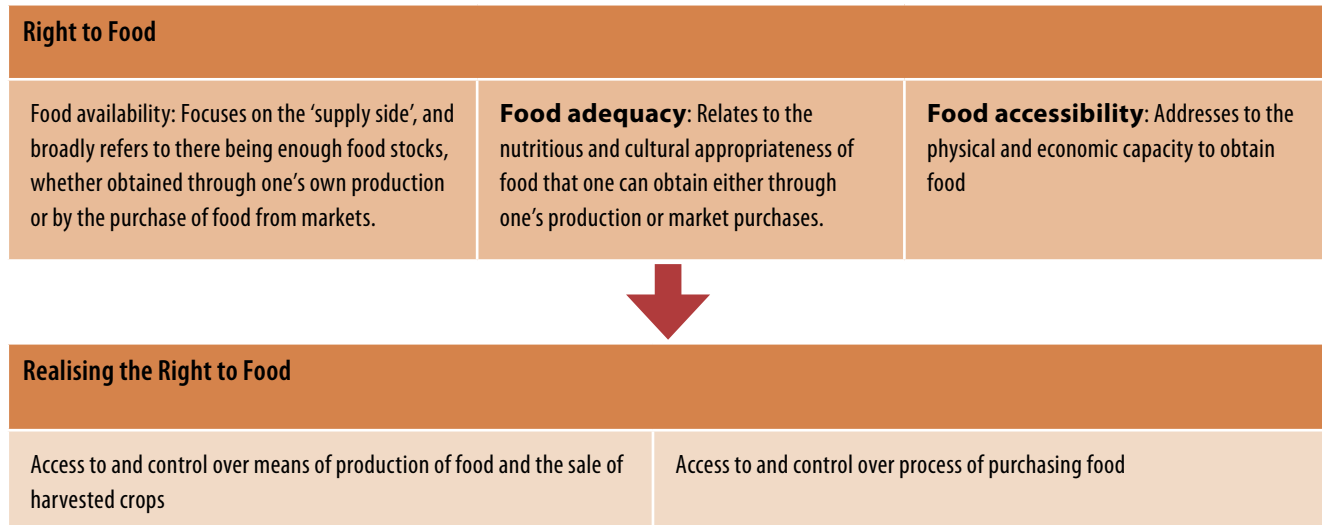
| Right to Food | | |
|---|---|---|
| Food availability: Focuses on the 'supply side', and broadly refers to there being enough food stocks, whether obtained through one's own production or by the purchase of food from markets. | **Food adequacy**: Relates to the nutritious and cultural appropriateness of food that one can obtain either through one's production or market purchases. | **Food accessibility**: Addresses to the physical and economic capacity to obtain food |

| Realising the Right to Food | |
|---|---|
| Access to and control over means of production of food and the sale of harvested crops | Access to and control over process of purchasing food |